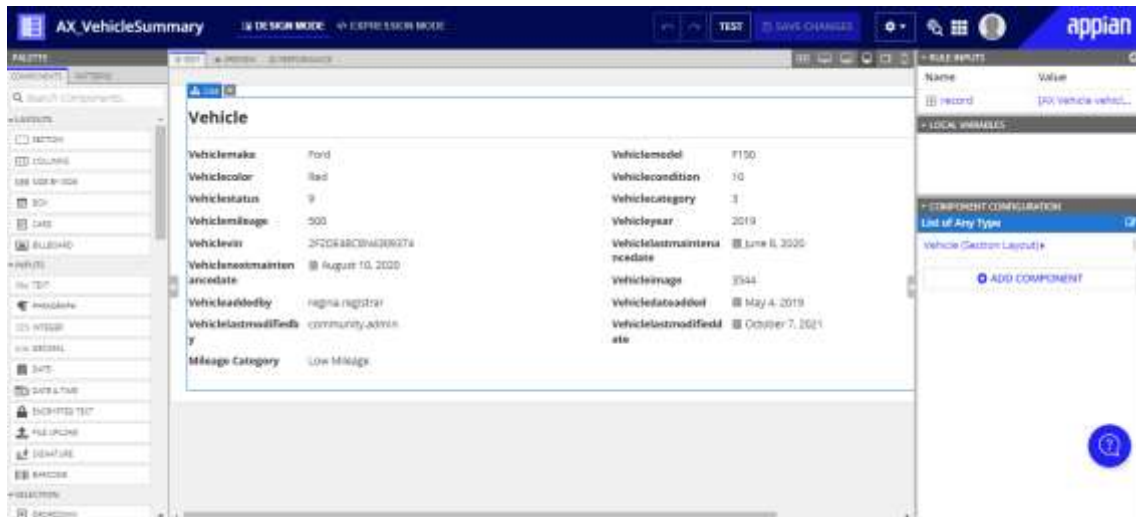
AX_VehicleSummary DESIGN MODE EXPRESSION MODE

TEST SAVE CHANGES

appian

PALETTE

COMPONENTS PATTERNS

Search Components...

LAYOUTS

SECTION

COLUMNS

SIDE BY SIDE

BOX

CARD

BILLBOARD

INPUTS

TEXT

PARAGRAPH

INTEGER

DECIMAL

DATE

DATE & TIME

ENCRYPTED TEXT

FILE UPLOAD

SIGNATURE

BARCODE

SELECTION

DROPDOWN

EDIT PREVIEW PERFORMANCE

Vehicle

| Vehiclemake | Ford | Vehiclemodel | F150 |
|---|---|---|---|
| Vehiclecolor | Red | Vehiclecondition | 10 |
| Vehiclestatus | 9 | Vehiclecategory | 3 |
| Vehiclemileage | 500 | Vehicleyear | 2019 |
| Vehiclevin | 2F2DEA8C8N6389374 | Vehiclelastmaintenancedate | June 8, 2020 |
| Vehiclenextmaintenancedate | August 10, 2020 | Vehicleimage | 3544 |
| Vehicleaddedby | regina.registrar | Vehicledateadded | May 4, 2019 |
| Vehiclelastmodifiedby | community.admin | Vehiclelastmodifieddate | October 7, 2021 |
| Mileage Category | Low Mileage | | |

RULE INPUTS

Name Value

record [AX Vehicle vehicl...

LOCAL VARIABLES

COMPONENT CONFIGURATION

List of Any Type

Vehicle (Section Layout)

ADD COMPONENT